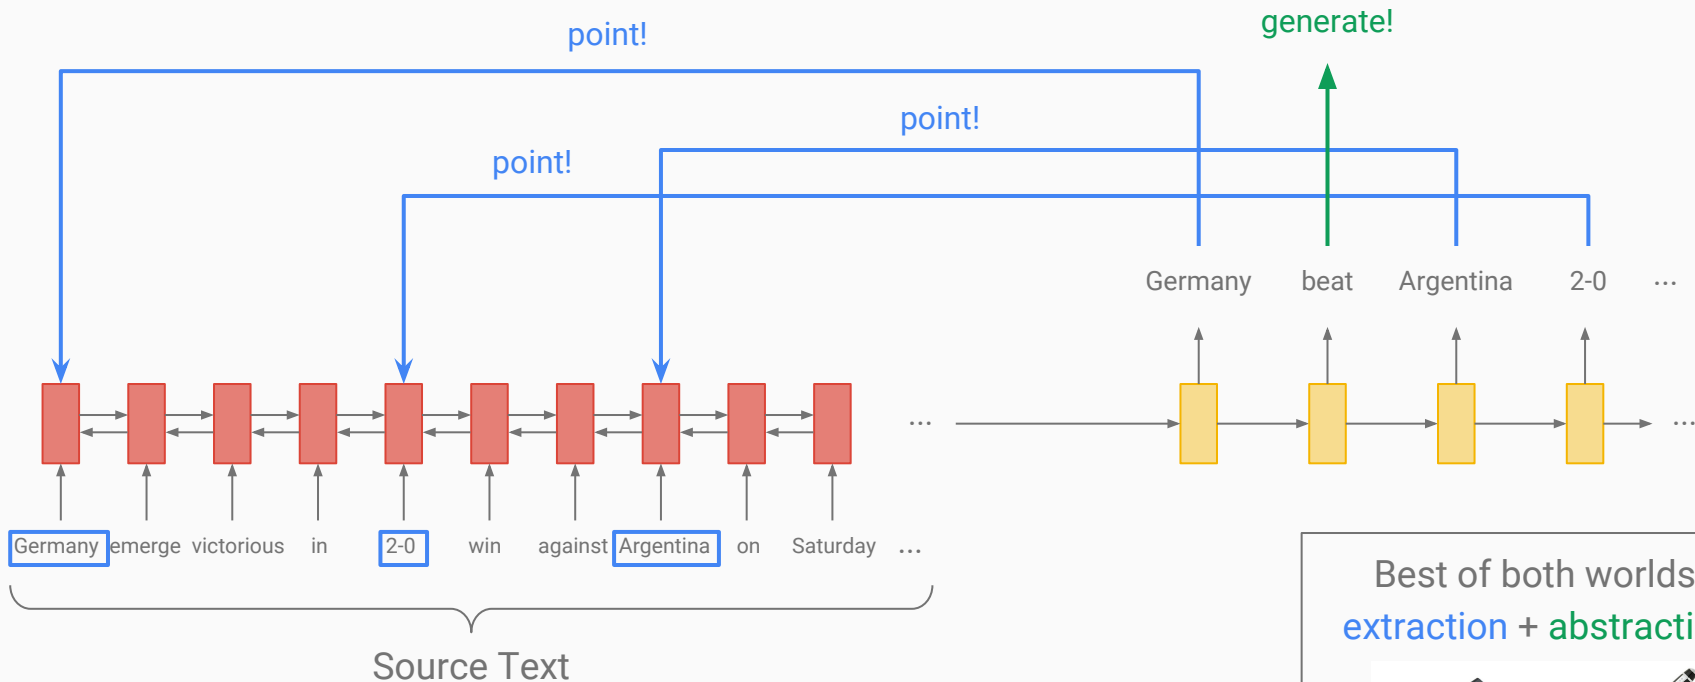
point!

generate!

point!

point!

Germany beat Argentina 2-0 ...

...

...

Germany emerge victorious in 2-0 win against Argentina on Saturday ...

Source Text

Best of both worlds
extraction + abstracti